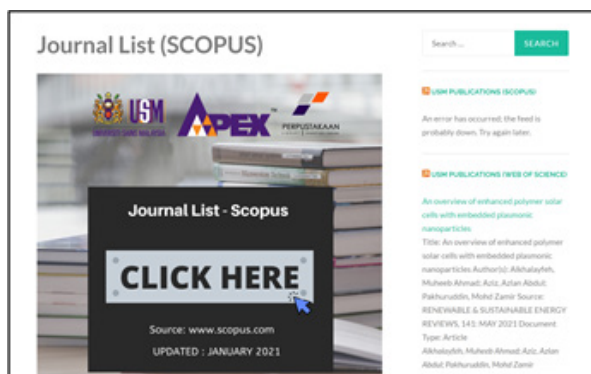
Journal List (SCOPUS)

Search ...

SEARCH

USM UNIVERSITI SAINS MALAYSIA

APEX

PERPUSTAKAAN

Journal List - Scopus

CLICK HERE

Source: www.scopus.com

UPDATED : JANUARY 2021

USM PUBLICATIONS (SCOPUS)

An error has occurred; the feed is probably down. Try again later.

USM PUBLICATIONS (WEB OF SCIENCE)

An overview of enhanced polymer solar cells with embedded plasmonic nanoparticles

Title: An overview of enhanced polymer solar cells with embedded plasmonic nanoparticles Author(s): Alkhalayfeh, Muheeb Ahmad; Aziz, Azlan Abdul; Pakhuruddin, Mohd Zamir Source: RENEWABLE & SUSTAINABLE ENERGY REVIEWS, 141; MAY 2021 Document Type: Article

Alkhalayfeh, Muheeb Ahmad; Aziz, Azlan Abdul; Pakhuruddin, Mohd Zamir